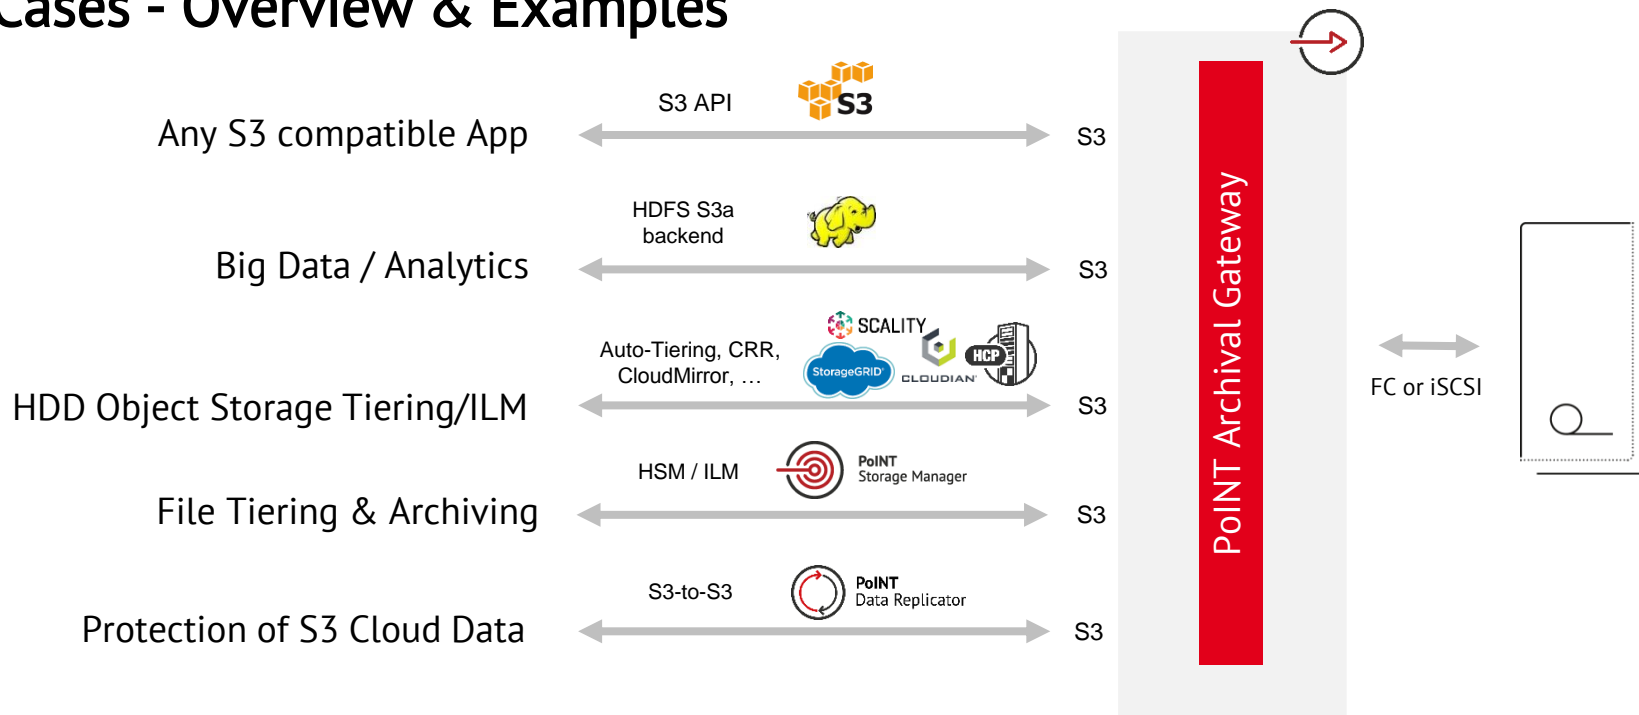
Cases - Overview & Examples

Any S3 compatible App

S3 API

S3

S3

Big Data / Analytics

HDFS S3a backend

S3

HDD Object Storage Tiering/ILM

Auto-Tiering, CRR, CloudMirror, …

SCALITY

StorageGRID

CLOUDIAN

HCP

S3

File Tiering & Archiving

HSM / ILM

PoINT Storage Manager

S3

Protection of S3 Cloud Data

S3-to-S3

PoINT Data Replicator

S3

PoINT Archival Gateway

FC or iSCSI